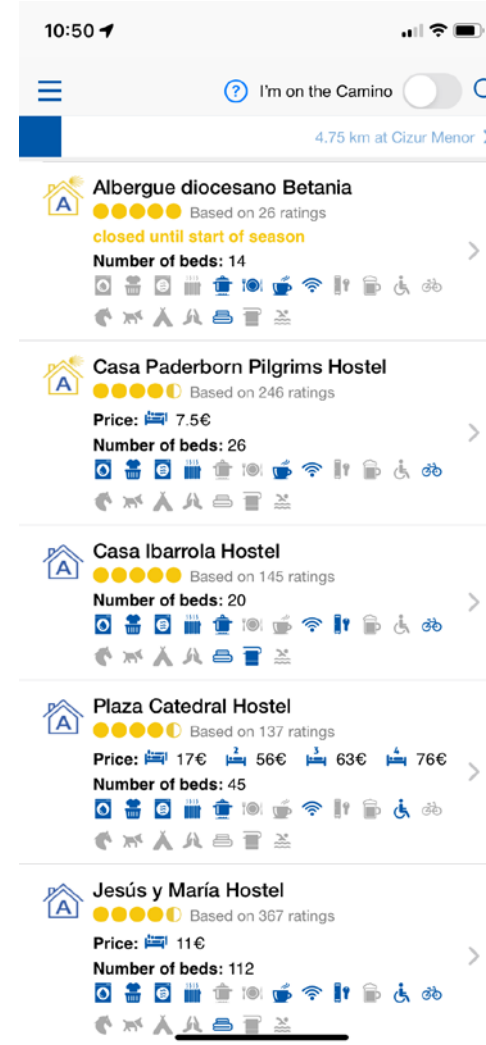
10:50

I'm on the Camino

4.75 km at Cizur Menor

Albergue diocesano Betania
Based on 26 ratings
closed until start of season
Number of beds: 14

Casa Paderborn Pilgrims Hostel
Based on 246 ratings
Price: 7.5€
Number of beds: 26

Casa Ibarrola Hostel
Based on 145 ratings
Number of beds: 20

Plaza Catedral Hostel
Based on 137 ratings
Price: 17€ 2 56€ 3 63€ 4 76€
Number of beds: 45

Jesús y María Hostel
Based on 367 ratings
Price: 11€
Number of beds: 112